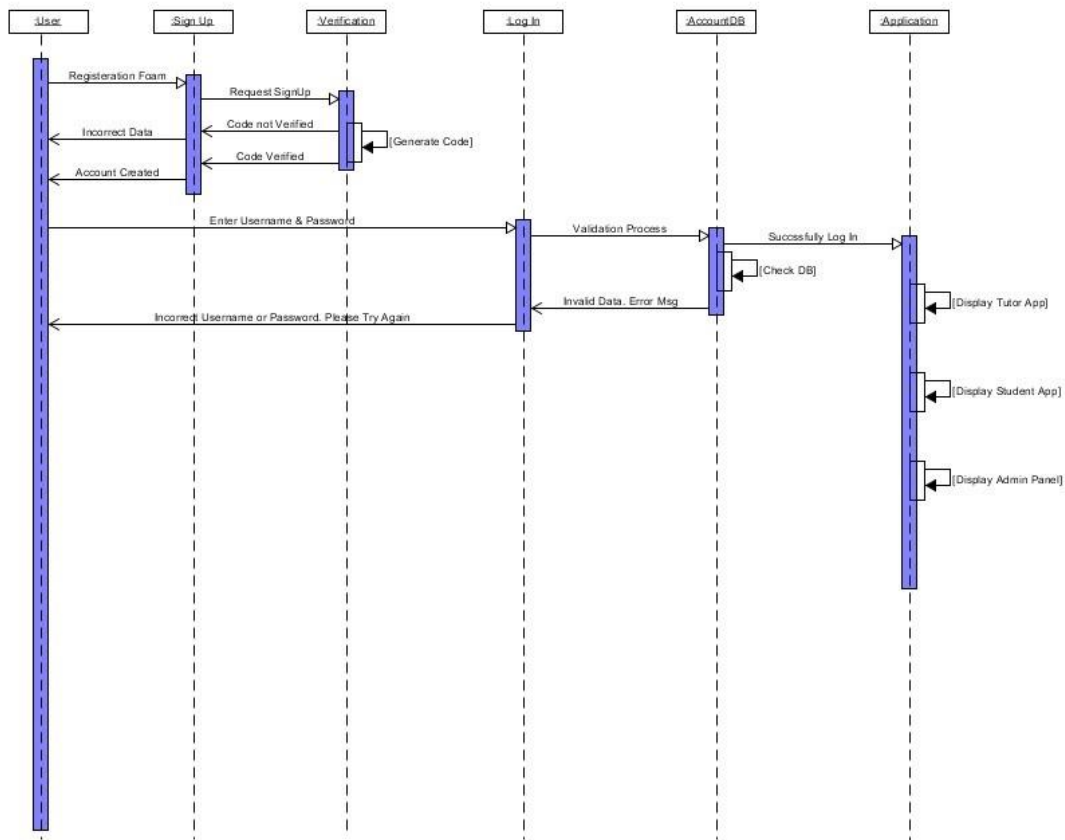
:User
:Sign Up
:Verification
:Log In
:AccountDB
:Application

Registeration Foam
Request SignUp
Code not Verified
[Generate Code]
Incorrect Data
Code Verified
Account Created
Enter Username & Password
Validation Process
Successfully Log In
[Check DB]
Invalid Data. Error Msg
Incorrect Username or Password. Please Try Again
[Display Tutor App]
[Display Student App]
[Display Admin Panel]